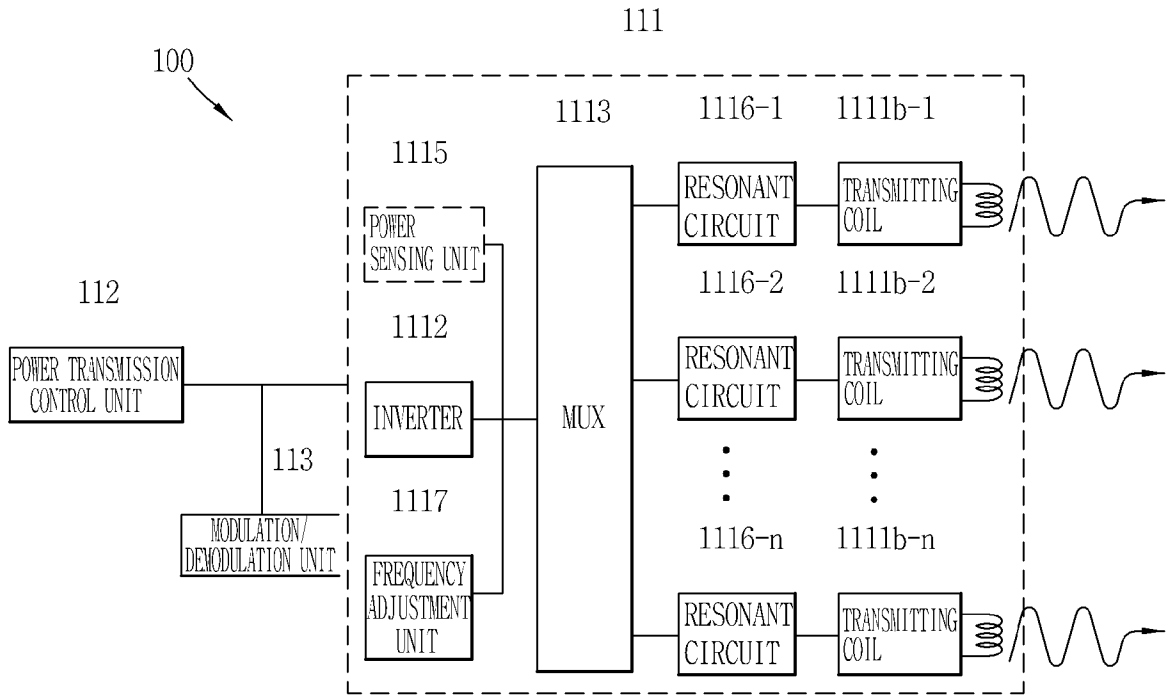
111

100

1113

1116-1

1111b-1

1115

POWER SENSING UNIT

RESONANT CIRCUIT

TRANSMITTING COIL

112

1116-2

1111b-2

1112

POWER TRANSMISSION CONTROL UNIT

INVERTER

MUX

RESONANT CIRCUIT

TRANSMITTING COIL

113

1117

MODULATION/ DEMODULATION UNIT

1116-n

1111b-n

FREQUENCY ADJUSTMENT UNIT

RESONANT CIRCUIT

TRANSMITTING COIL